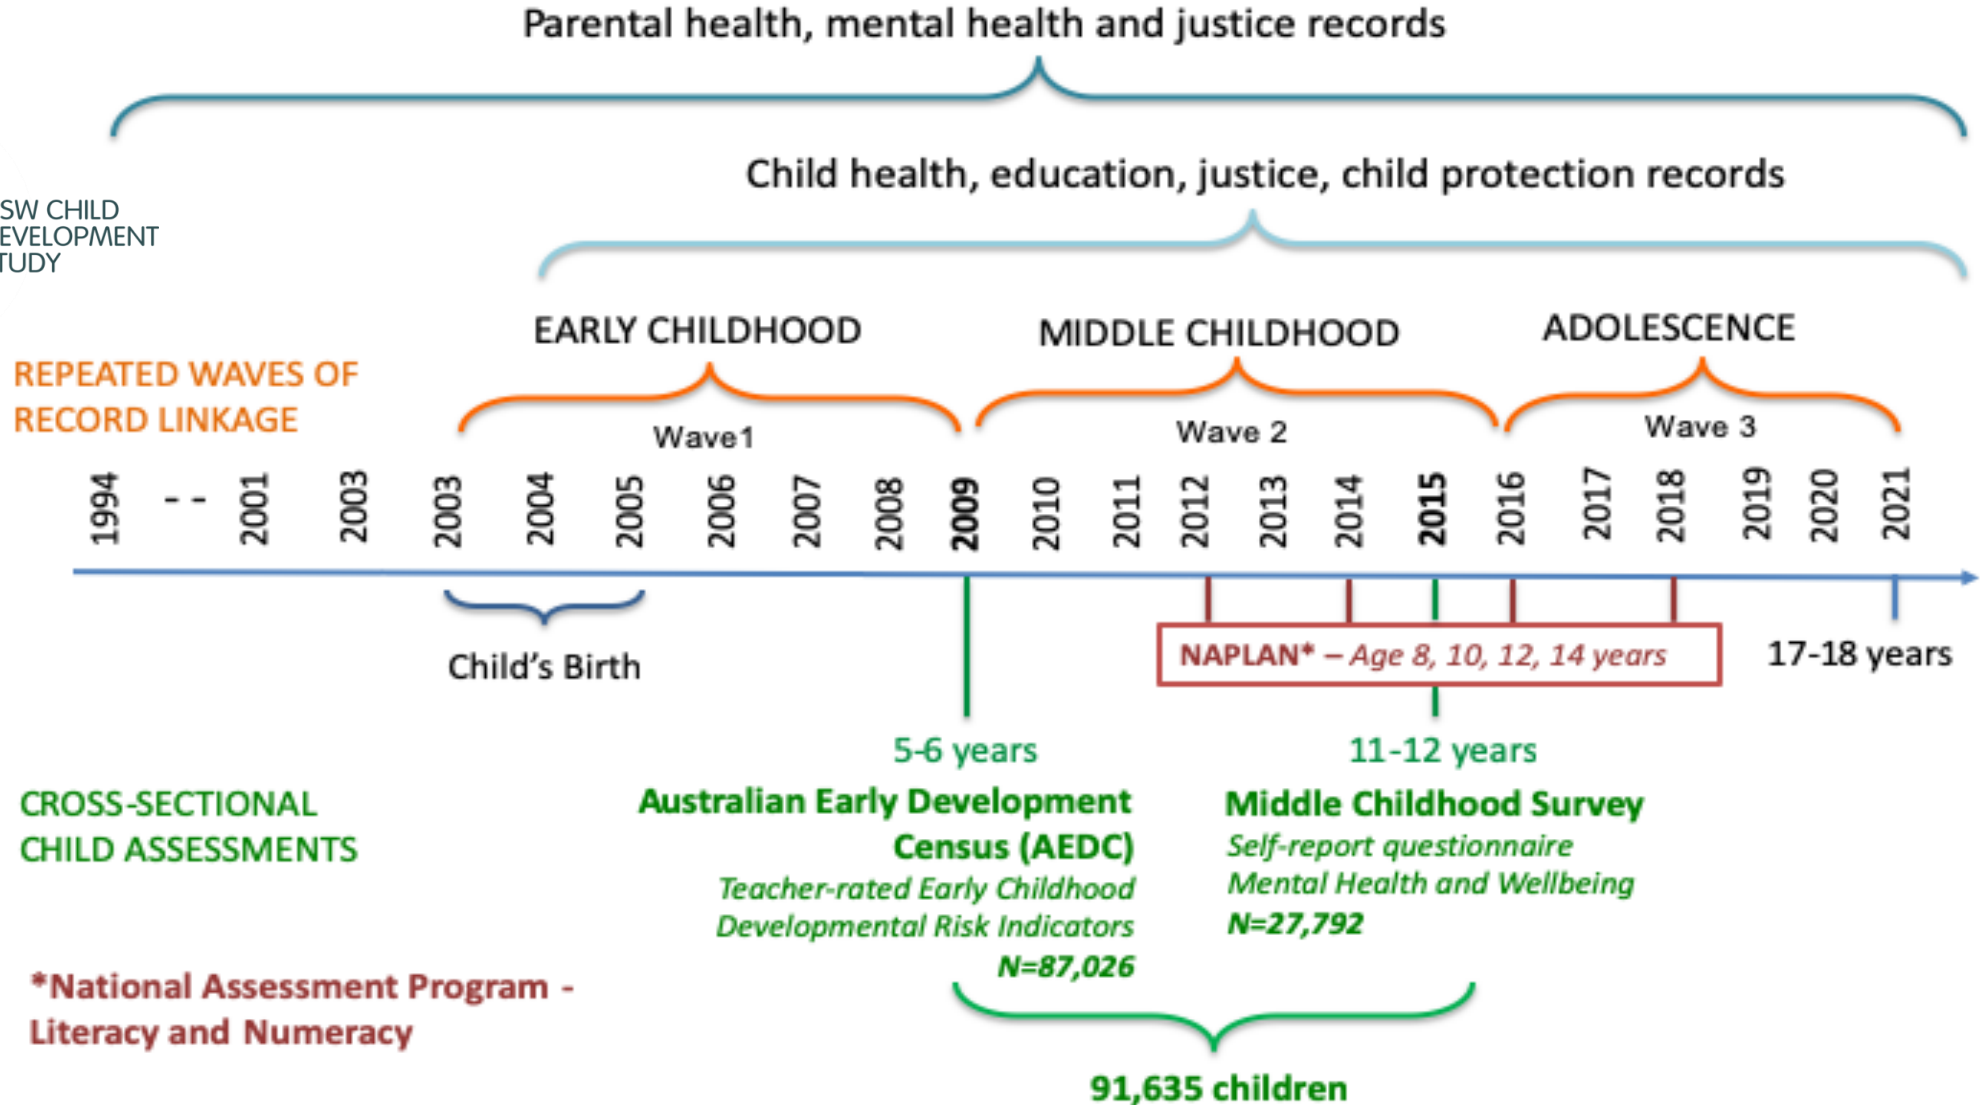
Parental health, mental health and justice records

Child health, education, justice, child protection records

SW CHILD
EVELOPMENT
TUDY

EARLY CHILDHOOD

MIDDLE CHILDHOOD

ADOLESCENCE

REPEATED WAVES OF RECORD LINKAGE

Wave1

Wave 2

Wave 3

1994 - - 2001 2003 2003 2004 2005 2006 2007 2008 2009 2010 2011 2012 2013 2014 2015 2016 2017 2018 2019 2020 2021

Child's Birth

NAPLAN* – Age 8, 10, 12, 14 years

17-18 years

5-6 years

11-12 years

CROSS-SECTIONAL CHILD ASSESSMENTS

Australian Early Development Census (AEDC)
Teacher-rated Early Childhood Developmental Risk Indicators
N=87,026

Middle Childhood Survey
Self-report questionnaire
Mental Health and Wellbeing
N=27,792

*National Assessment Program - Literacy and Numeracy

91,635 children